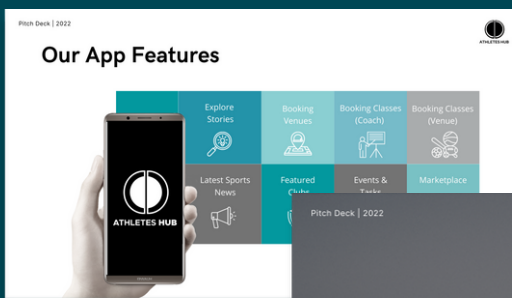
Pitch Deck | 2022

ATHLETES HUB

Our App Features

Explore Stories

Booking Venues

Booking Classes (Coach)

Booking Classes (Venue)

Latest Sports News

Featured Clubs

Events & Tasks

Marketplace

ATHLETES HUB

Pitch Deck | 2022